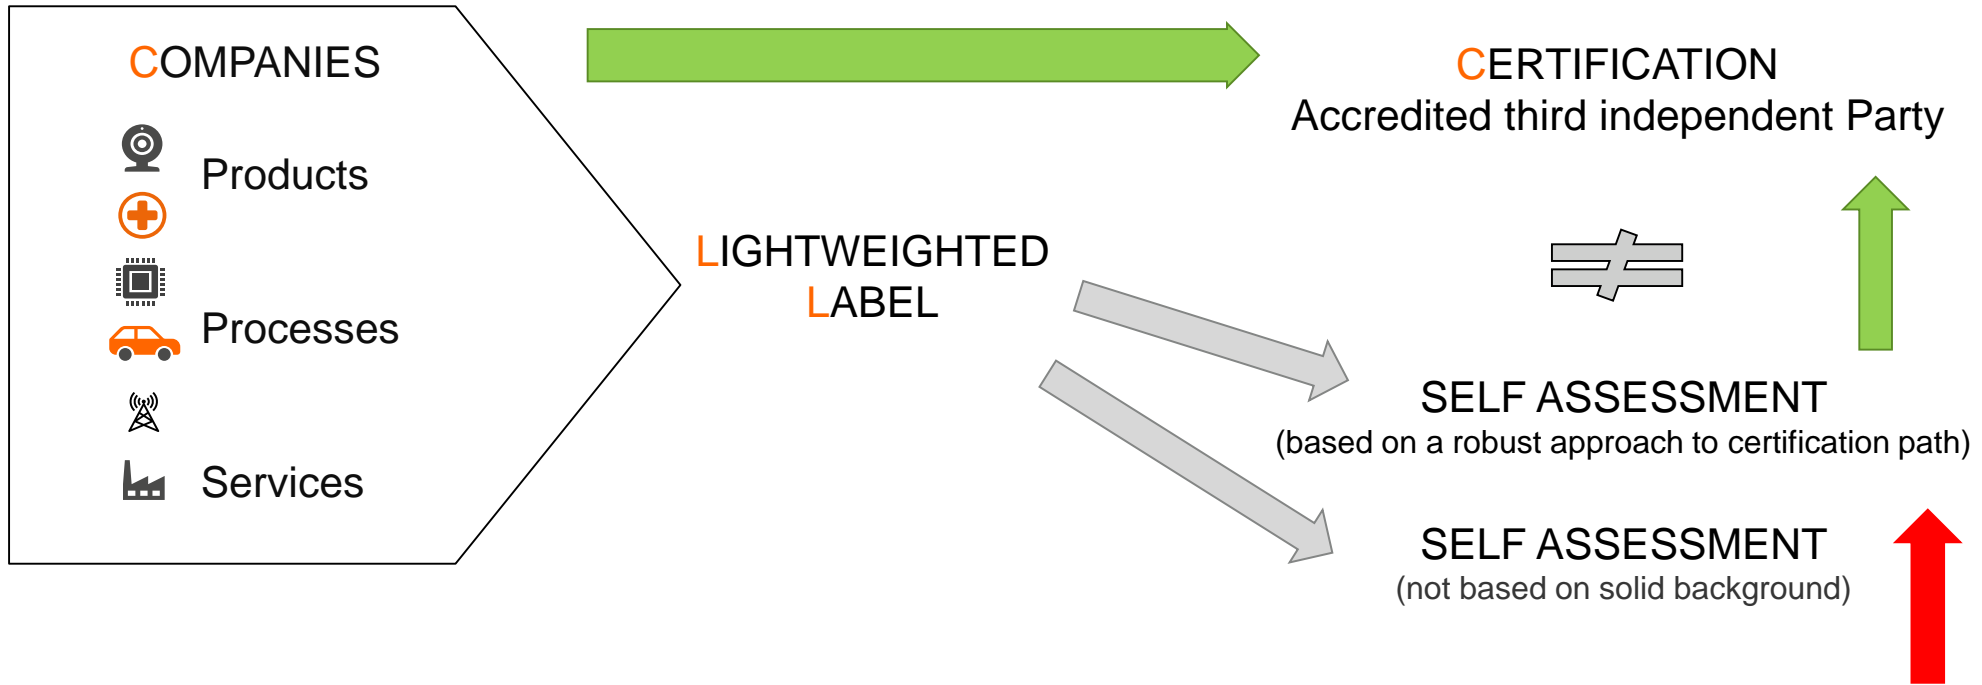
COMPANIES

Products

Processes

Services

CERTIFICATION
Accredited third independent Party

LIGHTWEIGHTED LABEL

$\neq$

SELF ASSESSMENT
(based on a robust approach to certification path)

SELF ASSESSMENT
(not based on solid background)